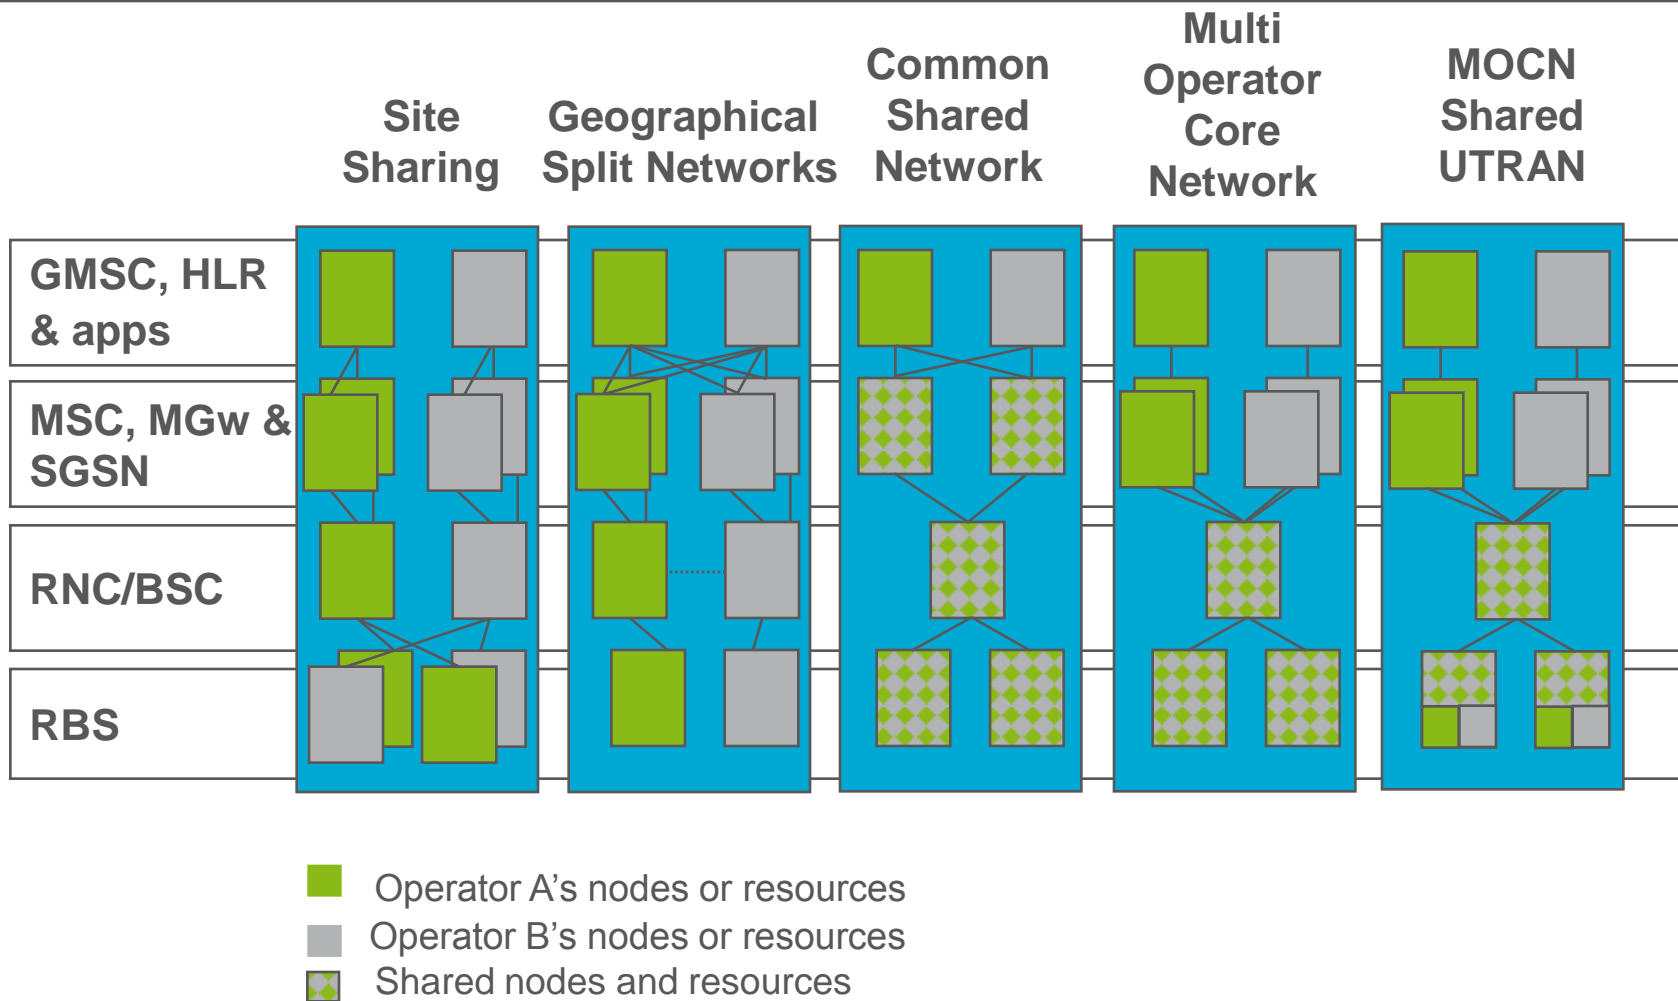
Site Sharing

Geographical Split Networks

Common Shared Network

Multi Operator Core Network

MOCN Shared UTRAN

GMSC, HLR & apps

MSC, MGw & SGSN

RNC/BSC

RBS

Operator A’s nodes or resources

Operator B’s nodes or resources

Shared nodes and resources